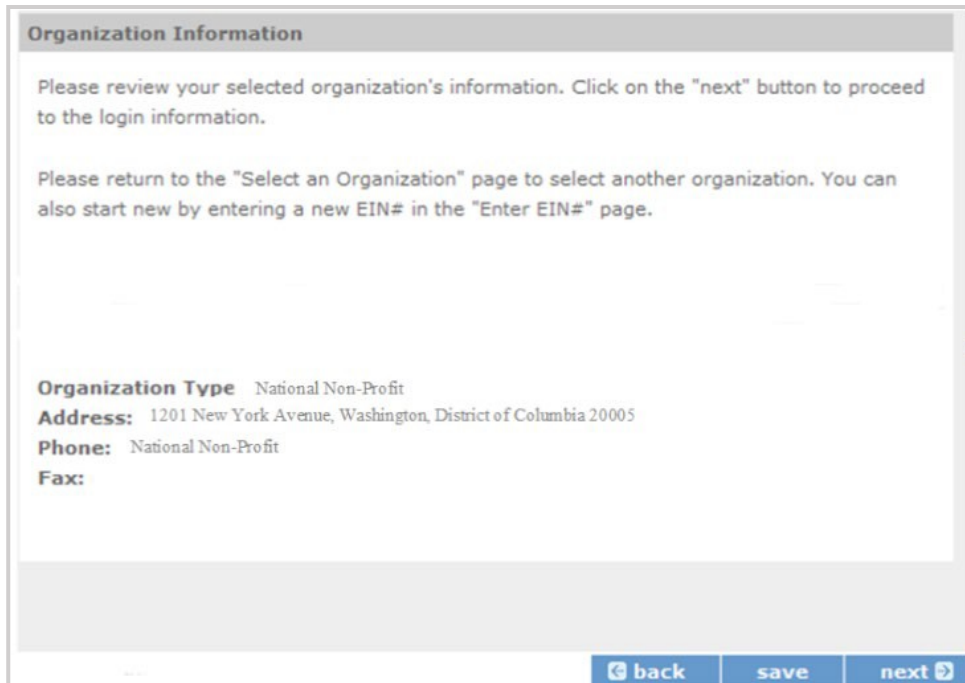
Organization Information

Please review your selected organization's information. Click on the "next" button to proceed to the login information.

Please return to the "Select an Organization" page to select another organization. You can also start new by entering a new EIN# in the "Enter EIN#" page.

Organization Type National Non-Profit
Address: 1201 New York Avenue, Washington, District of Columbia 20005
Phone: National Non-Profit
Fax:

back save next